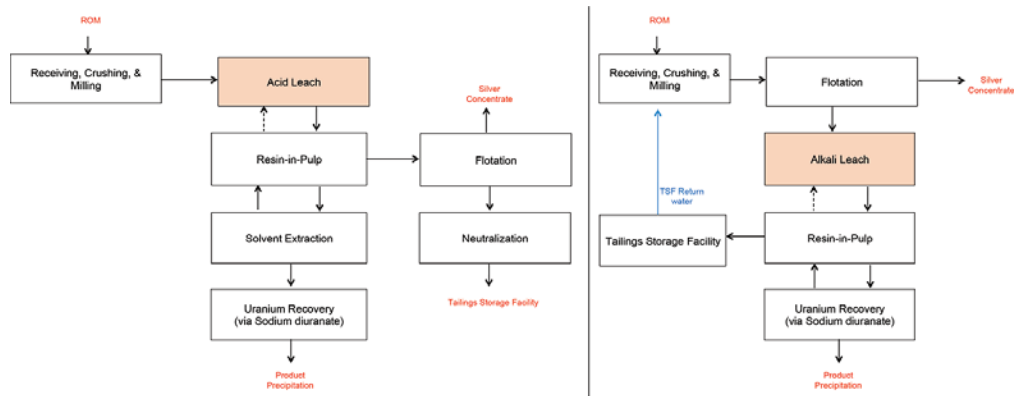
ROM

Receiving, Crushing, & Milling

Acid Leach

Resin-in-Pulp

Solvent Extraction

Uranium Recovery (via Sodium diuranate)

Product Precipitation

Silver Concentrate

Flotation

Neutralization

Tailings Storage Facility

ROM

Receiving, Crushing, & Milling

Flotation

Silver Concentrate

Alkali Leach

TSF Return water

Tailings Storage Facility

Resin-in-Pulp

Uranium Recovery (via Sodium diuranate)

Product Precipitation